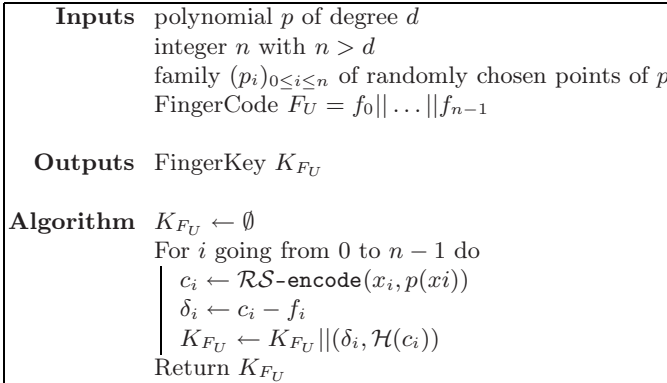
**Inputs** polynomial $p$ of degree $d$
integer $n$ with $n > d$
family $(p_i)_{0 \leq i \leq n}$ of randomly chosen points of $p$
FingerCode $F_U = f_0 || \dots || f_{n-1}$

**Outputs** FingerKey $K_{F_U}$

**Algorithm** $K_{F_U} \leftarrow \emptyset$
For $i$ going from 0 to $n-1$ do
$c_i \leftarrow \mathcal{RS}\text{-}\mathtt{encode}(x_i, p(xi))$
$\delta_i \leftarrow c_i - f_i$
$K_{F_U} \leftarrow K_{F_U} || (\delta_i, \mathcal{H}(c_i))$
Return $K_{F_U}$